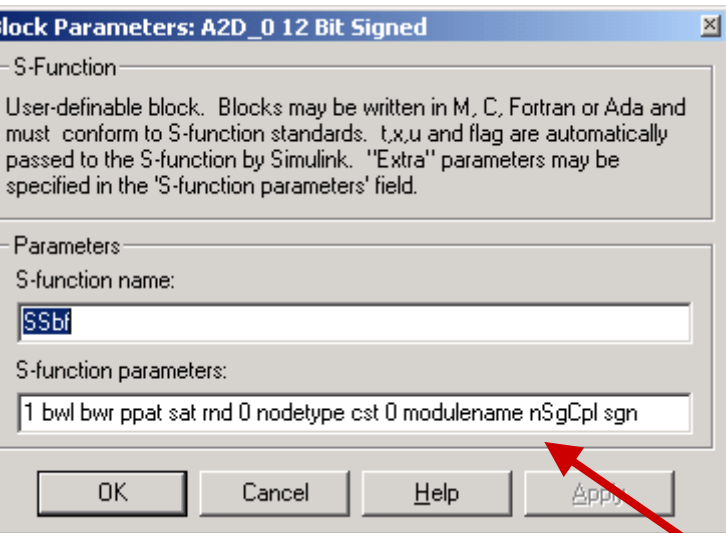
lock Parameters: A2D_0 12 Bit Signed

S-Function

User-definable block. Blocks may be written in M, C, Fortran or Ada and must conform to S-function standards. t,x,u and flag are automatically passed to the S-function by Simulink. "Extra" parameters may be specified in the 'S-function parameters' field.

Parameters

S-function name:

SSbf

S-function parameters:

1 bwl bwr ppat sat rnd 0 nodetype cst 0 modulename nSgCpl sgn

OK

Cancel

Help

Apply